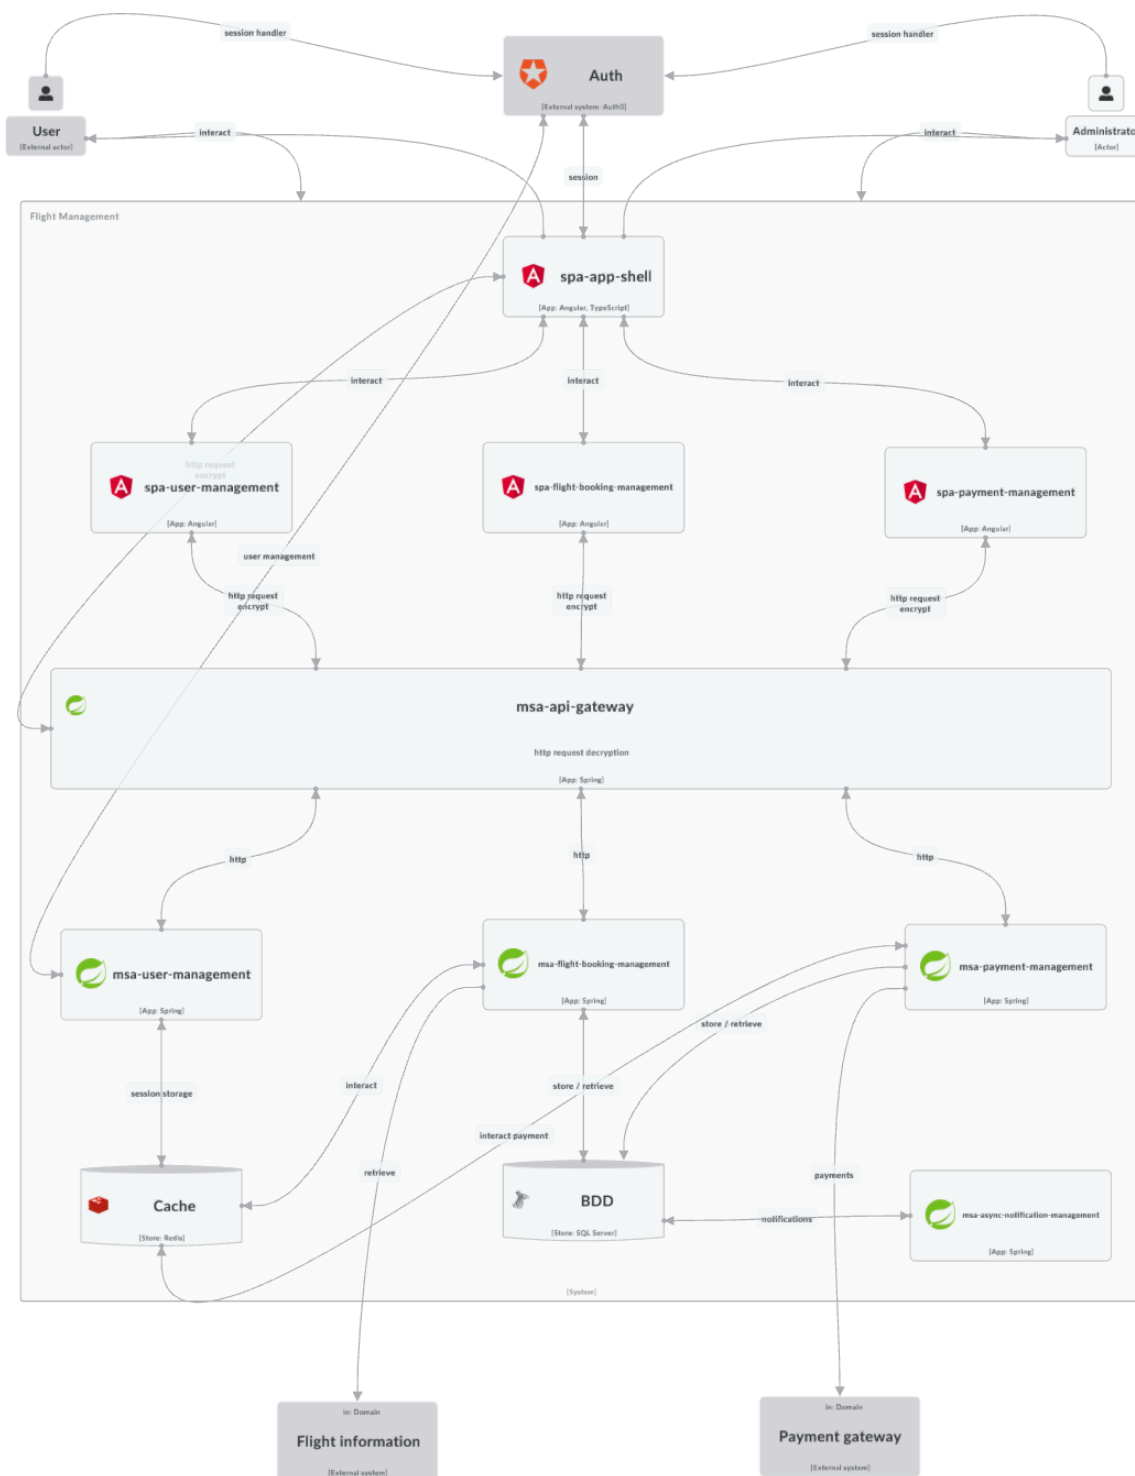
session handler

Auth
[External system: Auth0]

session handler

User
[External actor]

interact

session

interact

Administrato
[Actor]

Flight Management

spa-app-shell
[App: Angular, TypeScript]

interact

interact

interact

http request encrypt

spa-user-management
[App: Angular]

spa-flight-booking-management
[App: Angular]

spa-payment-management
[App: Angular]

user management

http request encrypt

http request encrypt

http request encrypt

msa-api-gateway
http request decryption
[App: Spring]

http

http

http

msa-user-management
[App: Spring]

msa-flight-booking-management
[App: Spring]

msa-payment-management
[App: Spring]

store / retrieve

session storage

interact

store / retrieve

interact payment

retrieve

payments

Cache
[Store: Redis]

BDD
[Store: SQL Server]

notifications

msa-async-notification-management
[App: Spring]

[System]

in: Domain
Flight information
[External system]

in: Domain
Payment gateway
[External system]